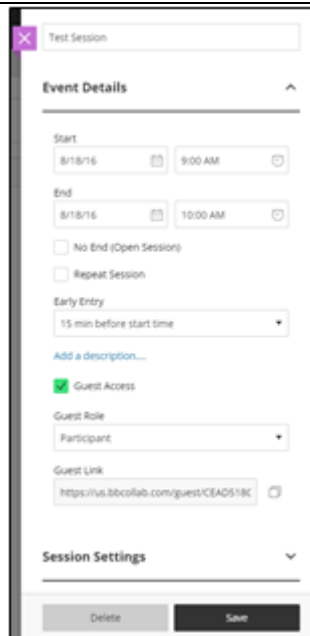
Test Session

Event Details

Start
8/18/16
9:00 AM

End
8/18/16
10:00 AM

No End (Open Session)

Repeat Session

Early Entry
15 min before start time

Add a description....

Guest Access

Guest Role
Participant

Guest Link
https://us.bbcollab.com/guest/CEAD518C

Session Settings

Delete
Save